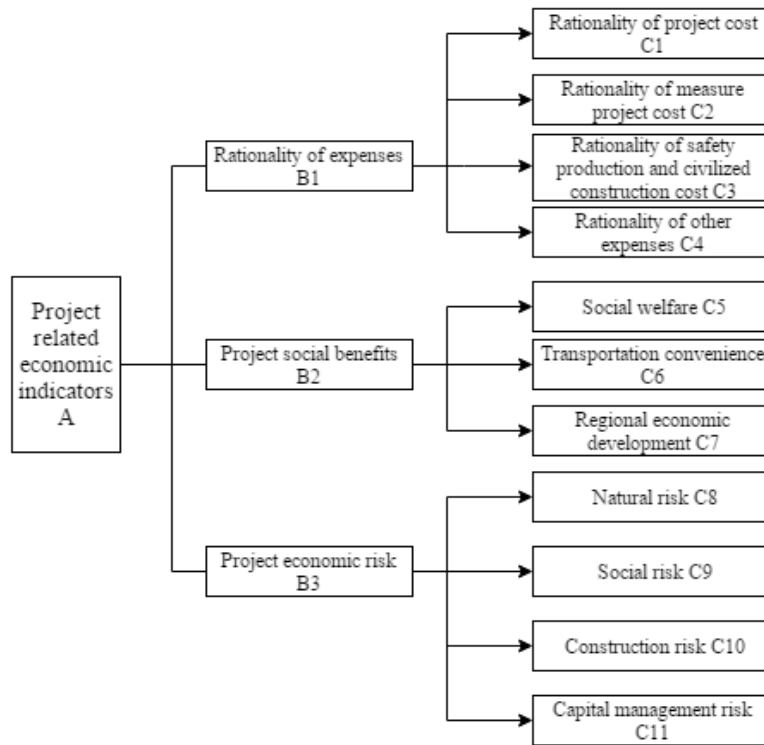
Project related economic indicators A

Rationality of expenses B1

Rationality of project cost C1

Rationality of measure project cost C2

Rationality of safety production and civilized construction cost C3

Rationality of other expenses C4

Project social benefits B2

Social welfare C5

Transportation convenience C6

Regional economic development C7

Project economic risk B3

Natural risk C8

Social risk C9

Construction risk C10

Capital management risk C11